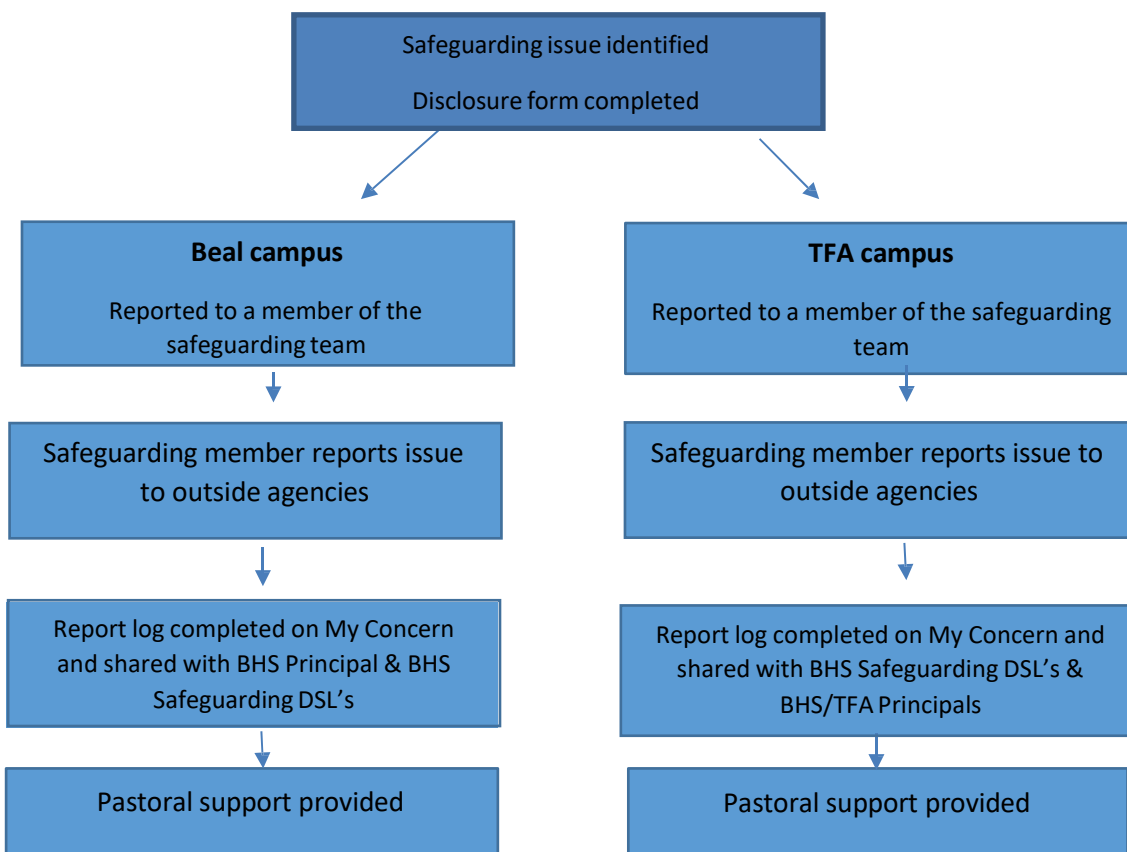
Safeguarding issue identified

Disclosure form completed

**Beal campus**

Reported to a member of the safeguarding team

Safeguarding member reports issue to outside agencies

Report log completed on My Concern and shared with BHS Principal & BHS Safeguarding DSL's

Pastoral support provided

**TFA campus**

Reported to a member of the safeguarding team

Safeguarding member reports issue to outside agencies

Report log completed on My Concern and shared with BHS Safeguarding DSL's & BHS/TFA Principals

Pastoral support provided